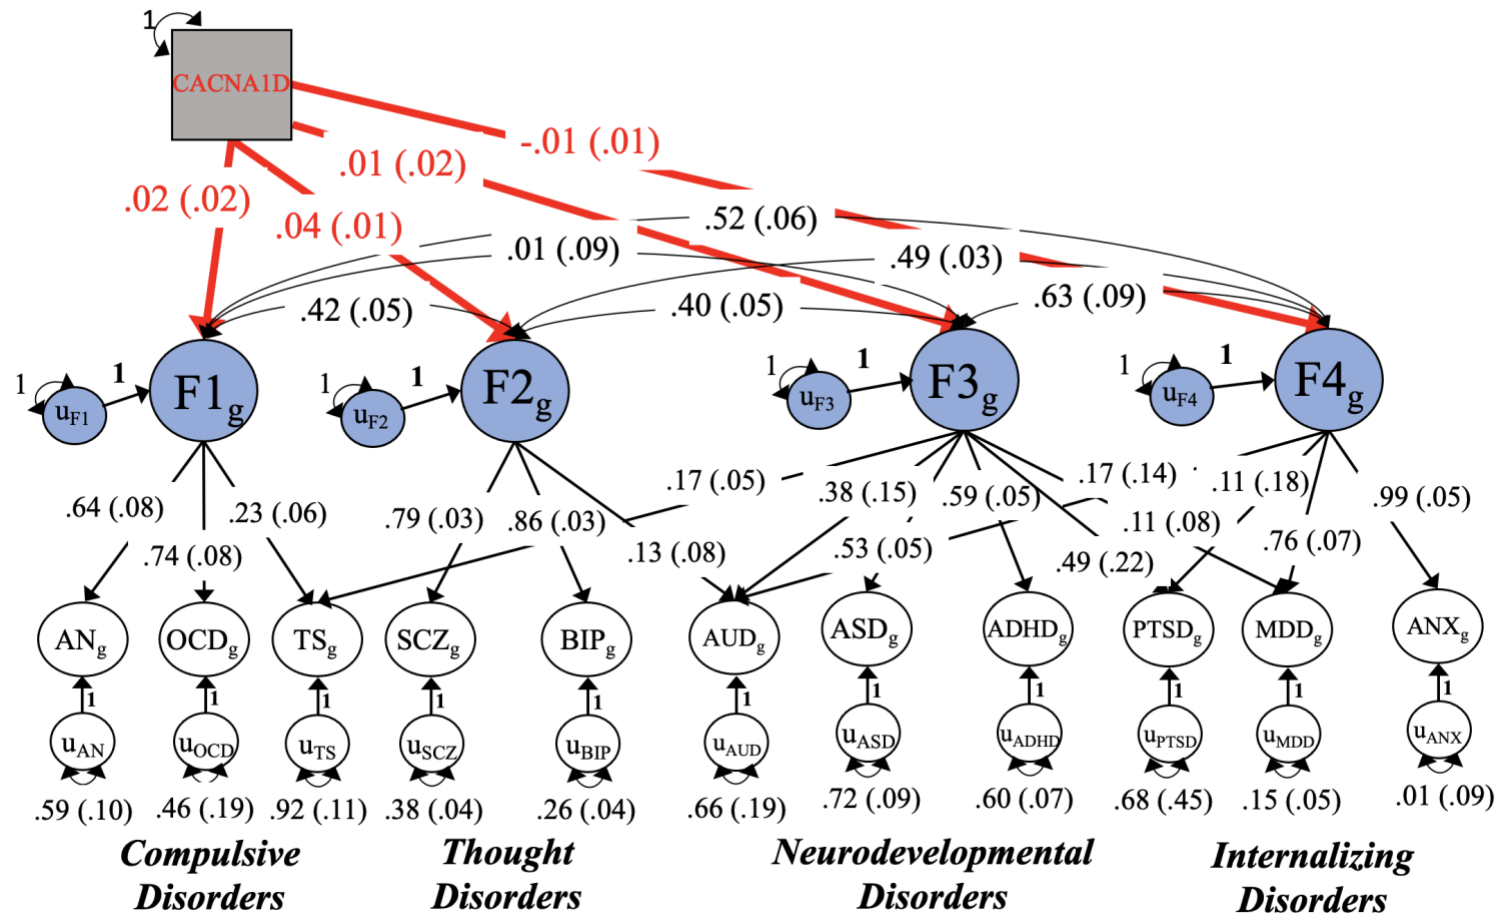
1

CACNA1D

-.01 (.01)

.01 (.02)

.02 (.02)

.04 (.01)

.52 (.06)

.01 (.09)

.49 (.03)

.63 (.09)

.42 (.05)

.40 (.05)

1

1

$u_{F1}$

$F1_g$

1

1

$u_{F2}$

$F2_g$

1

1

$u_{F3}$

$F3_g$

1

1

$u_{F4}$

$F4_g$

.17 (.05)

.38 (.15)

.59 (.05)

.17 (.14)

.11 (.18)

.99 (.05)

.64 (.08)

.23 (.06)

.79 (.03)

.86 (.03)

.11 (.08)

.74 (.08)

.13 (.08)

.53 (.05)

.76 (.07)

.49 (.22)

$AN_g$

$OCD_g$

$TS_g$

$SCZ_g$

$BIP_g$

$AUD_g$

$ASD_g$

$ADHD_g$

$PTSD_g$

$MDD_g$

$ANX_g$

1

1

1

1

1

1

1

1

1

1

1

$u_{AN}$

$u_{OCD}$

$u_{TS}$

$u_{SCZ}$

$u_{BIP}$

$u_{AUD}$

$u_{ASD}$

$u_{ADHD}$

$u_{PTSD}$

$u_{MDD}$

$u_{ANX}$

.59 (.10)

.46 (.19)

.92 (.11)

.38 (.04)

.26 (.04)

.66 (.19)

.72 (.09)

.60 (.07)

.68 (.45)

.15 (.05)

.01 (.09)

Compulsive Disorders

Thought Disorders

Neurodevelopmental Disorders

Internalizing Disorders